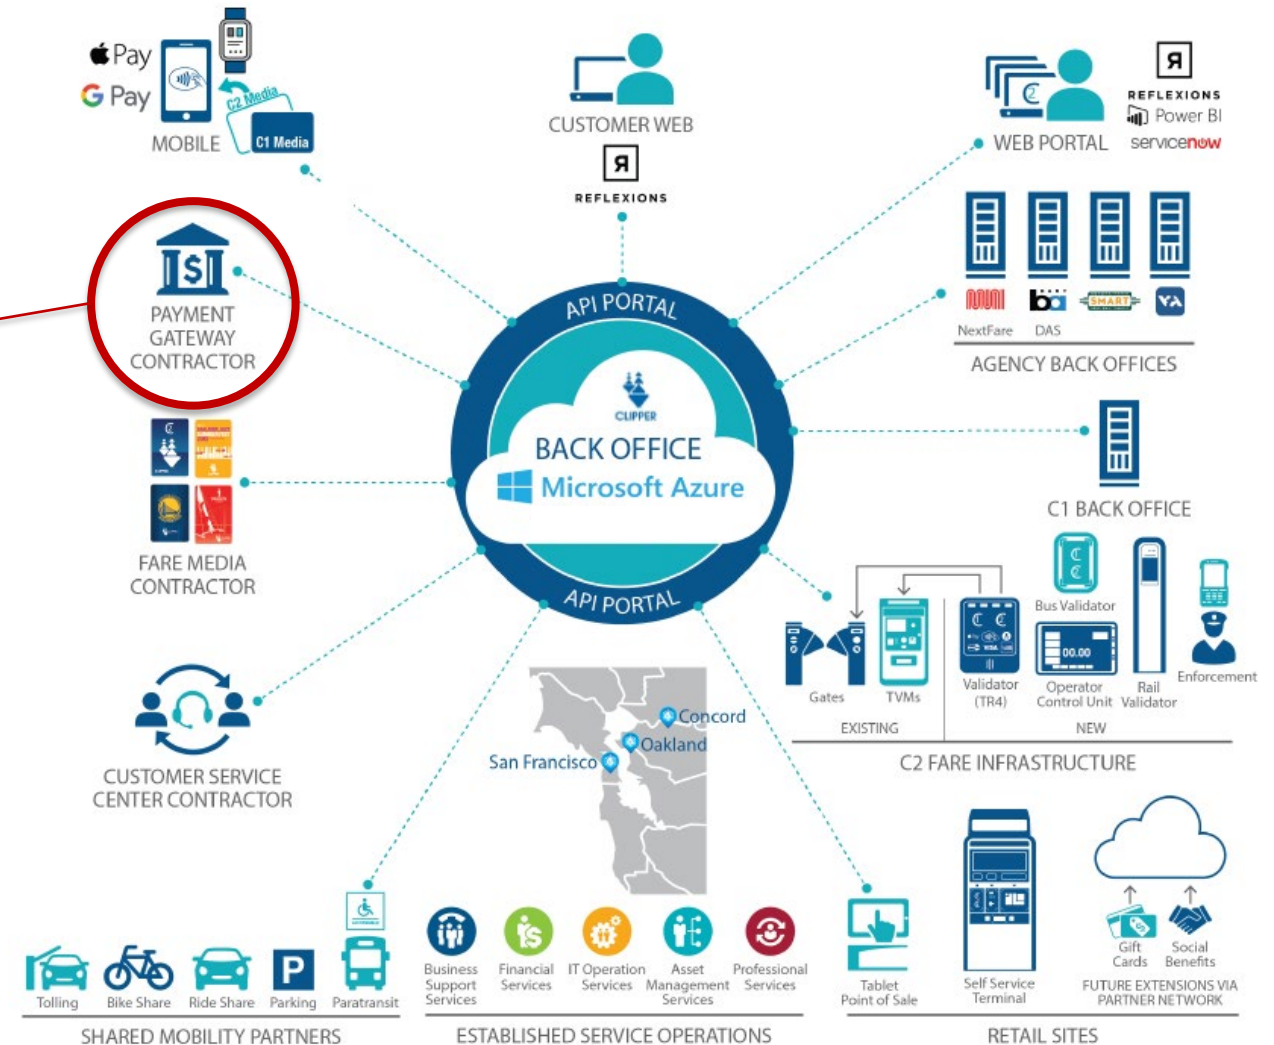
Pay
G Pay
C2 Media
C1 Media
MOBILE

CUSTOMER WEB
REFLEXIONS

REFLEXIONS
Power BI
servicenow
WEB PORTAL

PAYMENT GATEWAY CONTRACTOR

NextFare
DAS
SMART
AGENCY BACK OFFICES

API PORTAL
CLIPPER
BACK OFFICE
Microsoft Azure
API PORTAL

FARE MEDIA CONTRACTOR

C1 BACK OFFICE

Gates
TVMs
EXISTING
Validator (TR4)
00.00
Bus Validator
Operator Control Unit
Rail Validator
Enforcement
NEW
C2 FARE INFRASTRUCTURE

CUSTOMER SERVICE CENTER CONTRACTOR

Concord
Oakland
San Francisco

Tolling
Bike Share
Ride Share
Parking
Paratransit
SHARED MOBILITY PARTNERS

Business Support Services
Financial Services
IT Operation Services
Asset Management Services
Professional Services
ESTABLISHED SERVICE OPERATIONS

Tablet Point of Sale
Self Service Terminal
Gift Cards
Social Benefits
FUTURE EXTENSIONS VIA PARTNER NETWORK
RETAIL SITES